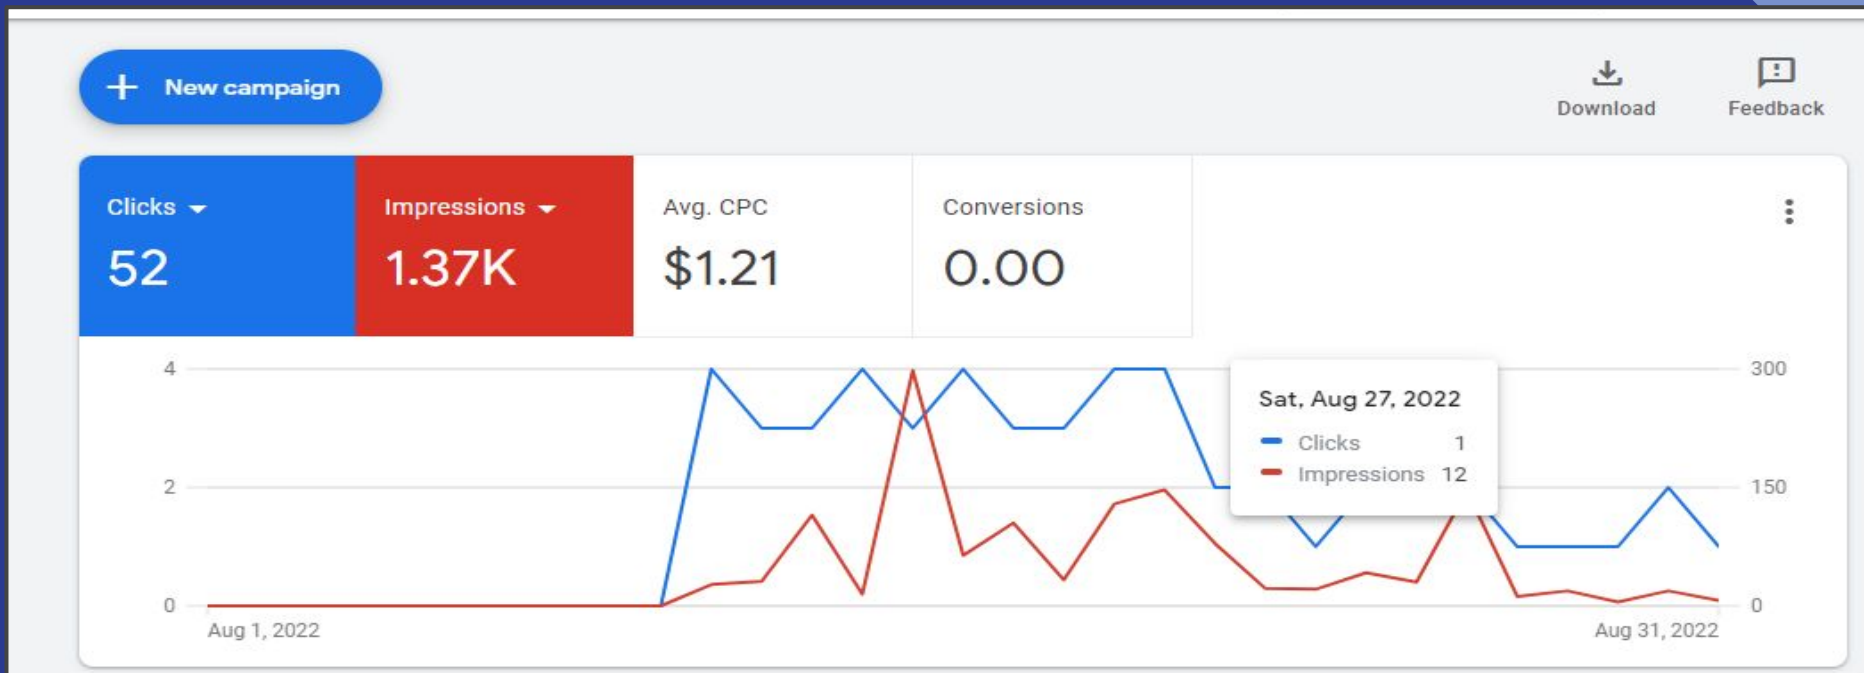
New campaign

Download

Feedback

| Clicks | Impressions | Avg. CPC | Conversions |
|---|---|---|---|
| 52 | 1.37K | $1.21 | 0.00 |

4
2
0

300
150
0

Aug 1, 2022
Aug 31, 2022

Sat, Aug 27, 2022
Clicks 1
Impressions 12